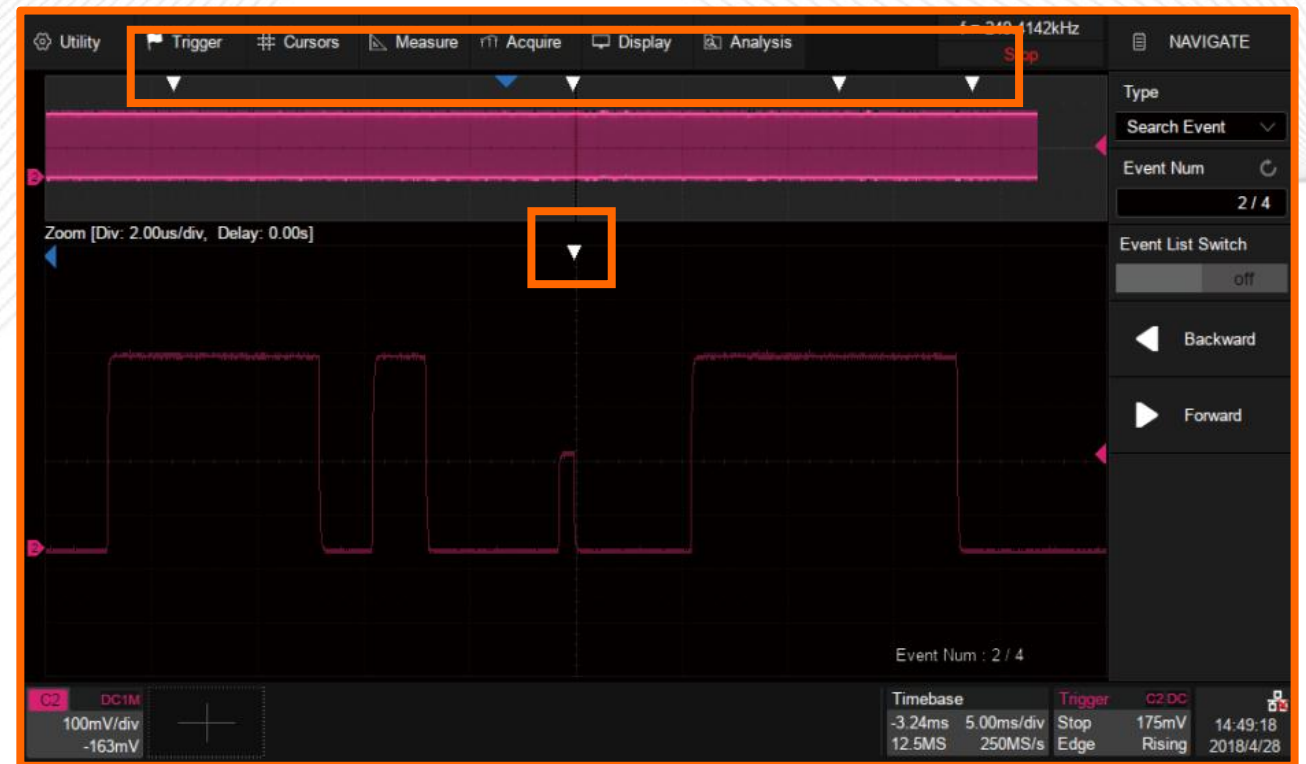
Utility Trigger Cursors Measure Acquire Display Analysis

f = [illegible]kHz
Stop

NAVIGATE

Type
Search Event
Event Num
2 / 4
Event List Switch
off
Backward
Forward

Zoom [Div: 2.00us/div, Delay: 0.00s]

Event Num : 2 / 4

C2 DC1M
100mV/div
-163mV

Timebase
-3.24ms 5.00ms/div
12.5MS 250MS/s

Trigger C2:DC
Stop 175mV
Edge Rising

14:49:18
2018/4/28